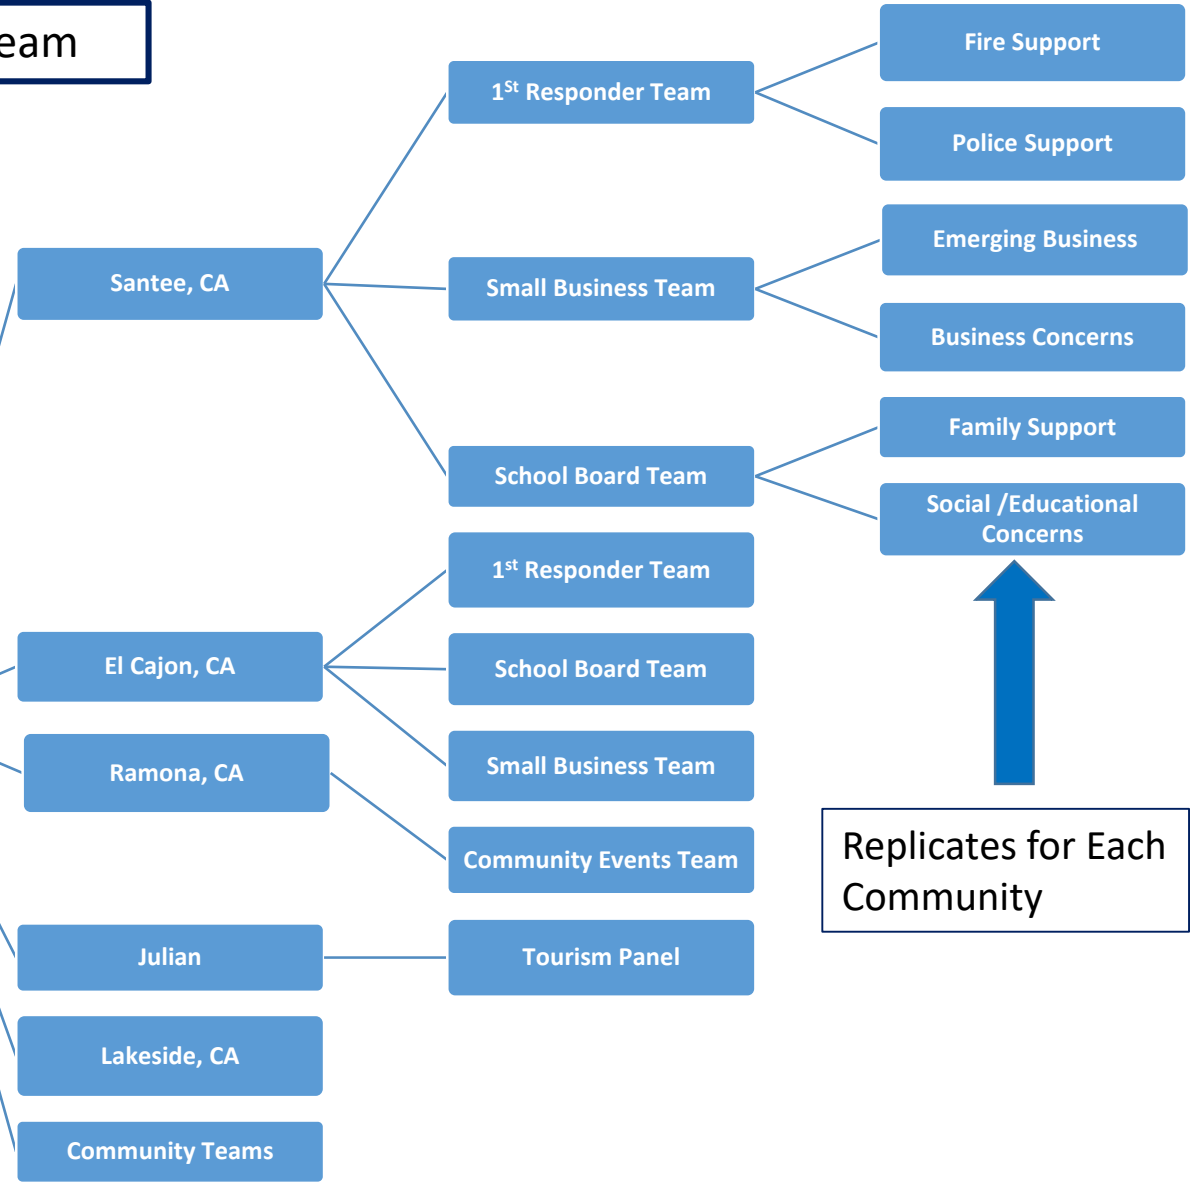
eam

Santee, CA

1$^{St}$ Responder Team

Fire Support

Police Support

Small Business Team

Emerging Business

Business Concerns

School Board Team

Family Support

Social /Educational Concerns

El Cajon, CA

1$^{st}$ Responder Team

School Board Team

Small Business Team

Ramona, CA

Community Events Team

Replicates for Each Community

Julian

Tourism Panel

Lakeside, CA

Community Teams